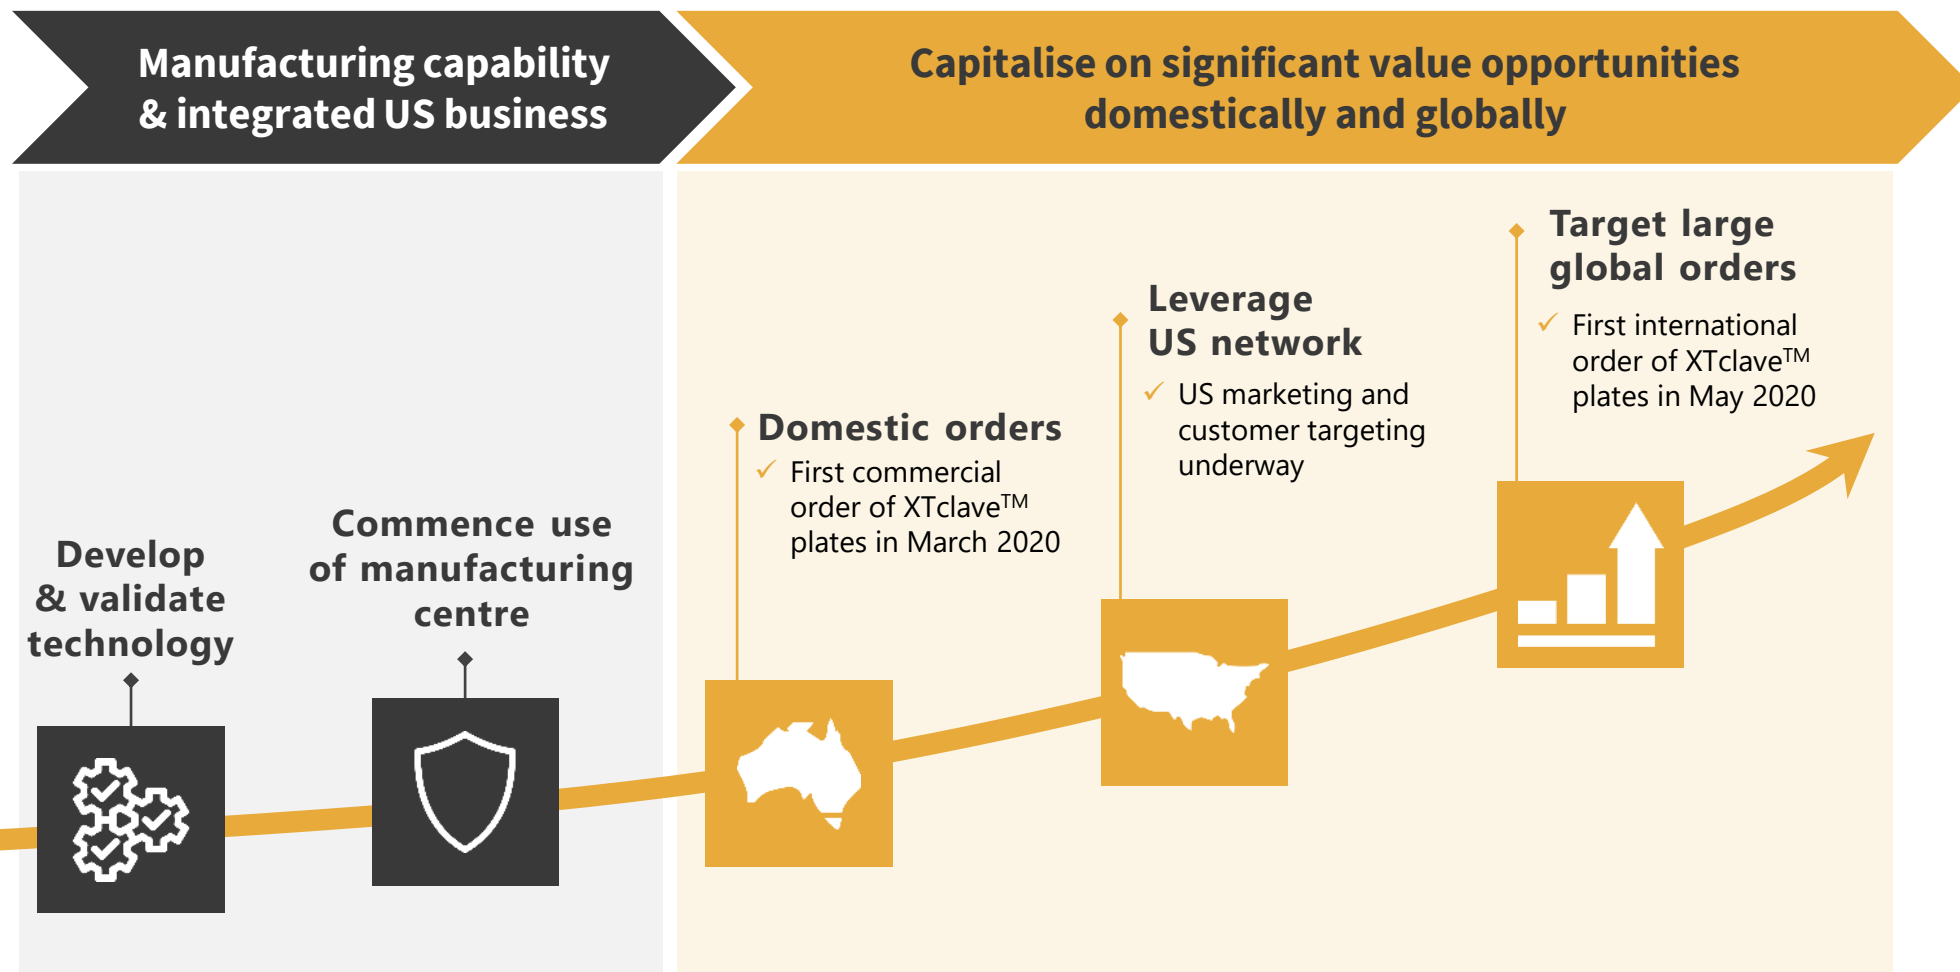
Manufacturing capability & integrated US business

Capitalise on significant value opportunities domestically and globally

Develop & validate technology

Commence use of manufacturing centre

Domestic orders

✓ First commercial order of XTclave$^{TM}$ plates in March 2020

Leverage US network

✓ US marketing and customer targeting underway

Target large global orders

✓ First international order of XTclave$^{TM}$ plates in May 2020